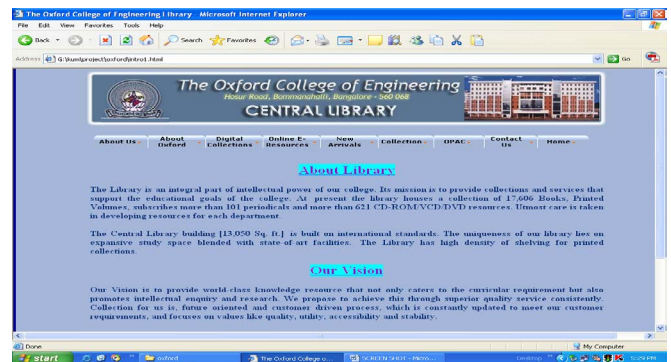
The Oxford College of Engineering Library - Microsoft Internet Explorer

File Edit View Favorites Tools Help

Back Search Favorites

Address G:\kum\project\oxford\intro1.html

Go

The Oxford College of Engineering
Hosur Road, Bommanahalli, Bangalore - 560 068
CENTRAL LIBRARY

About Us | About Oxford | Digital Collections | Online E-Resources | New Arrivals | Collection | OPAC | Contact Us | Home

About Library

The Library is an integral part of intellectual power of our college. Its mission is to provide collections and services that support the educational goals of the college. At present the library houses a collection of 17,606 Books, Printed Volumes, subscribes more than 101 periodicals and more than 621 CD-ROM/VCD/DVD resources. Utmost care is taken in developing resources for each department.

The Central Library building [13,050 Sq. ft.] is built on international standards. The uniqueness of our library lies on expansive study space blended with state-of-art facilities. The Library has high density of shelving for printed collections.

Our Vision

Our Vision is to provide world-class knowledge resource that not only caters to the curricular requirement but also promotes intellectual enquiry and research. We propose to achieve this through superior quality service consistently. Collection for us is, future oriented and customer driven process, which is constantly updated to meet our customer requirements, and focuses on values like quality, utility, accessibility and stability.

Done

My Computer

start | oxford | The Oxford College o... | SCREEN SHOT - Micro... | Desktop | 5:29 PM